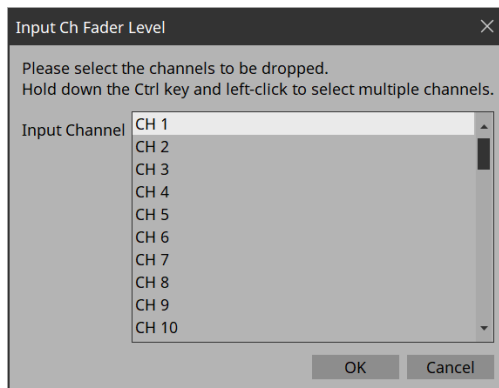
Input Ch Fader Level

Please select the channels to be dropped.
Hold down the Ctrl key and left-click to select multiple channels.

Input Channel

CH 1
CH 2
CH 3
CH 4
CH 5
CH 6
CH 7
CH 8
CH 9
CH 10

OK
Cancel